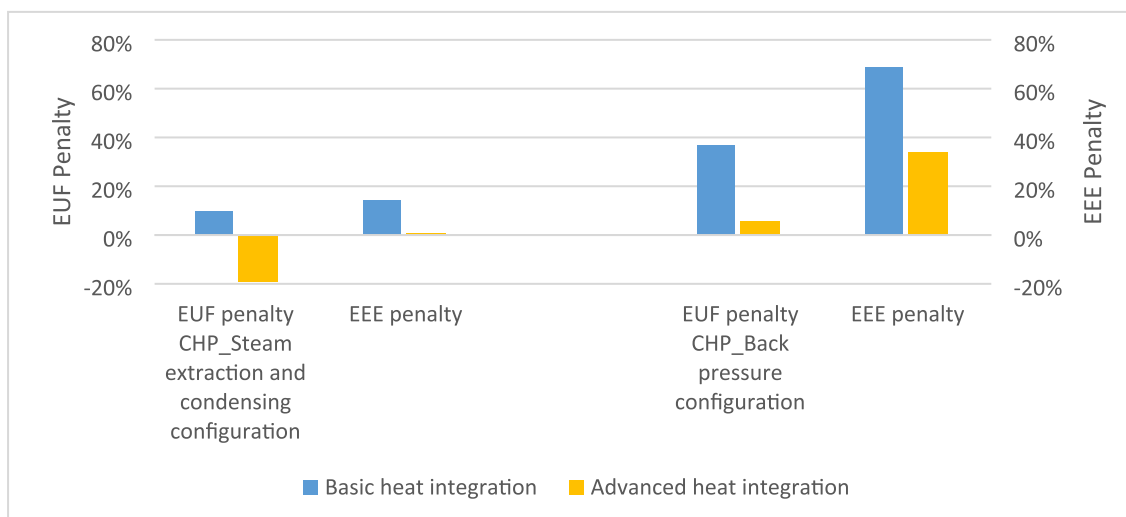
80%
60%
40%
20%
0%
-20%

EUF Penalty

80%
60%
40%
20%
0%
-20%

EEE Penalty

EUF penalty CHP_Steam extraction and condensing configuration

EEE penalty

EUF penalty CHP_Back pressure configuration

EEE penalty

Basic heat integration
Advanced heat integration